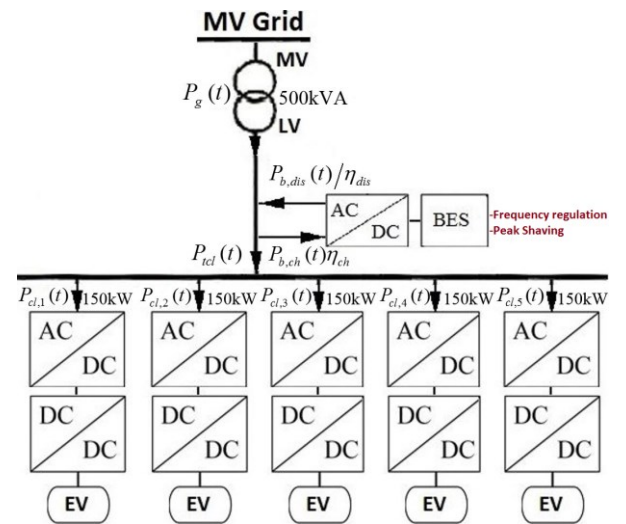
MV Grid

MV

$P_g(t)$ 500kVA

LV

$P_{b,dis}(t)/\eta_{dis}$

AC

DC

BES

-Frequency regulation

-Peak Shaving

$P_{tcl}(t)$ $P_{b,ch}(t)\eta_{ch}$

$P_{cl,1}(t)$ 150kW $P_{cl,2}(t)$ 150kW $P_{cl,3}(t)$ 150kW $P_{cl,4}(t)$ 150kW $P_{cl,5}(t)$ 150kW

AC DC AC DC AC DC AC DC AC DC

DC DC DC DC DC DC DC DC DC DC

EV EV EV EV EV